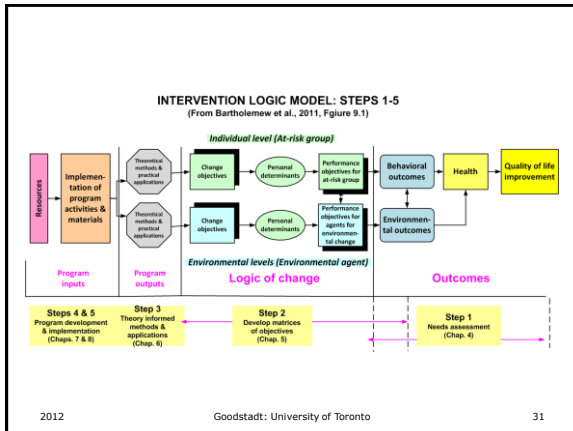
INTERVENTION LOGIC MODEL: STEPS 1-5
(From Bartholemew et al., 2011, Fgiure 9.1)

Individual level (At-risk group)

Resources

Implementation of program activities & materials

Theoretical methods & practical applications

Change objectives

Personal determinants

Performance objectives for at-risk group

Behavioral outcomes

Health

Quality of life improvement

Theoretical methods & practical applications

Change objectives

Personal determinants

Performance objectives for agents for environmental change

Environmental outcomes

Environmental levels (Environmental agent)

Program inputs

Program outputs

Logic of change

Outcomes

Steps 4 & 5
Program development & implementation
(Chaps. 7 & 8)

Step 3
Theory informed methods & applications
(Chap. 6)

Step 2
Develop matrices of objectives
(Chap. 5)

Step 1
Needs assessment
(Chap. 4)

2012

Goodstadt: University of Toronto

31